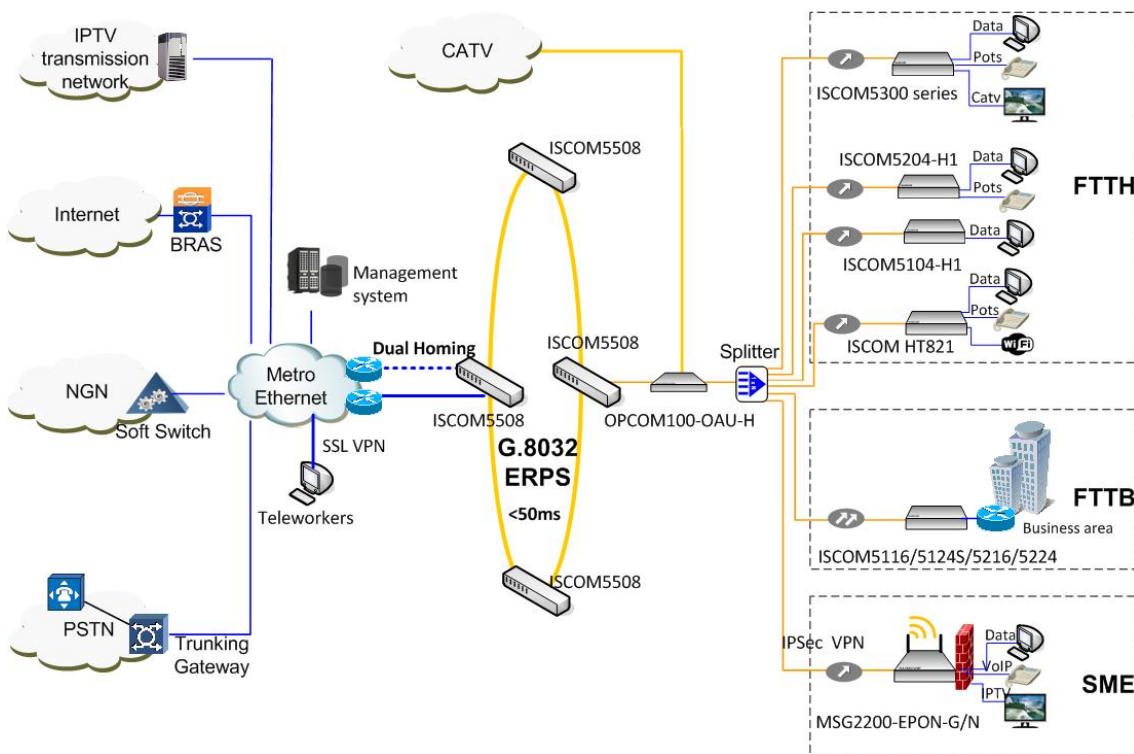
IPTV transmission network

CATV

Internet

BRAS

Management system

NGN

Soft Switch

Metro Ethernet

Dual Homing

SSL VPN

Teleworkers

PSTN

Trunking Gateway

ISCOM5508

ISCOM5508

ISCOM5508

ISCOM5508

G.8032 ERPS

<50ms

OPCOM100-OAU-H

Splitter

Data

Pots

Catv

ISCOM5300 series

ISCOM5204-H1

Data

Pots

Data

ISCOM5104-H1

Data

Pots

ISCOM HT821

WiFi

FTTH

Business area

ISCOM5116/5124S/5216/5224

FTTB

IPSec VPN

Data

VoIP

IPTV

MSG2200-EPON-G/N

SME